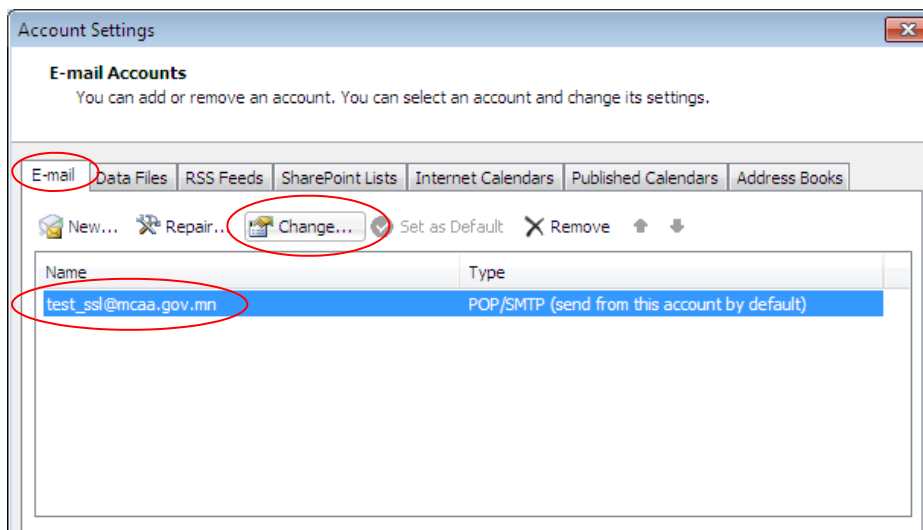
Account Settings

E-mail Accounts
You can add or remove an account. You can select an account and change its settings.

E-mail Data Files RSS Feeds SharePoint Lists Internet Calendars Published Calendars Address Books

New... Repair... Change... Set as Default Remove

| Name | Type |
|---|---|
| test_ssl@mcaa.gov.mn | POP/SMTP (send from this account by default) |